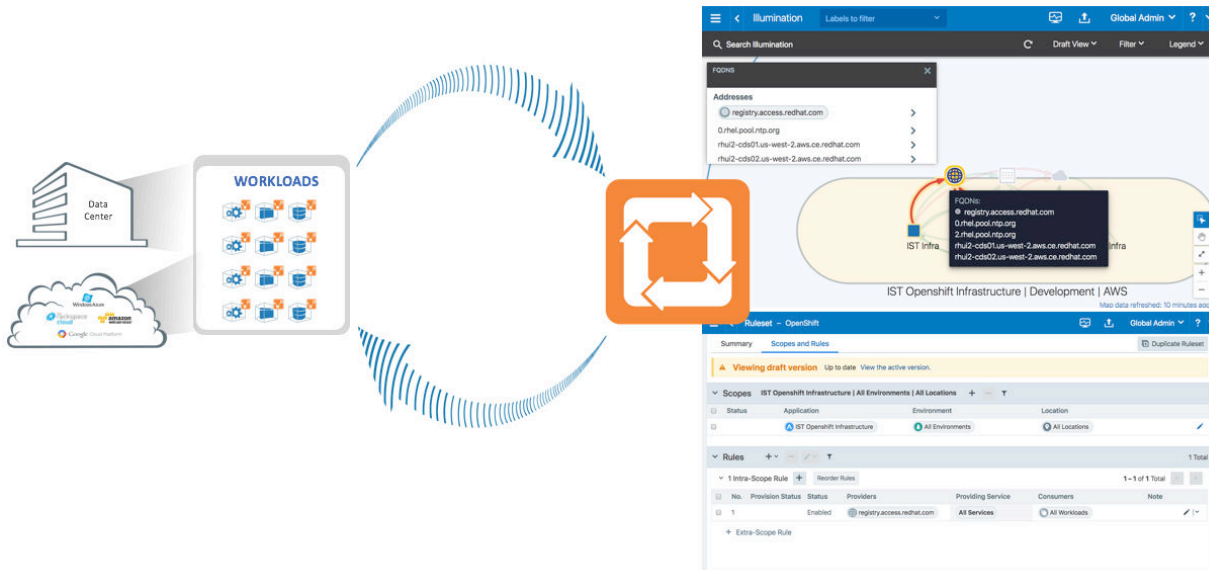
Data Center

Windows Azure
Rackspace cloud
amazon web services
Google Cloud Platform

WORKLOADS

Illumination
Labels to filter
Global Admin
?
Search Illumination
Draft View
Filter
Legend

FQDNS
Addresses
registry.access.redhat.com
0.rhel.pool.ntp.org
rhui2-cds01.us-west-2.aws.ce.redhat.com
rhui2-cds02.us-west-2.aws.ce.redhat.com

FQDNs:
registry.access.redhat.com
0.rhel.pool.ntp.org
2.rhel.pool.ntp.org
rhui2-cds01.us-west-2.aws.ce.redhat.com
rhui2-cds02.us-west-2.aws.ce.redhat.com

IST Infra
Infra
IST Openshift Infrastructure | Development | AWS
Map data refreshed: 10 minutes ago

Ruleset - OpenShift
Global Admin
?
Summary
Scopes and Rules
Duplicate Ruleset
Viewing draft version Up to date View the active version.

Scopes IST Openshift Infrastructure | All Environments | All Locations
| Status | Application | Environment | Location |
|---|---|---|---|
| | IST Openshift Infrastructure | All Environments | All Locations |

Rules
1 Total
1 Intra-Scope Rule
Reorder Rules
1 – 1 of 1 Total
| No. | Provision Status | Status | Providers | Providing Service | Consumers | Note |
|---|---|---|---|---|---|---|
| 1 | | Enabled | registry.access.redhat.com | All Services | All Workloads | |

Extra-Scope Rule